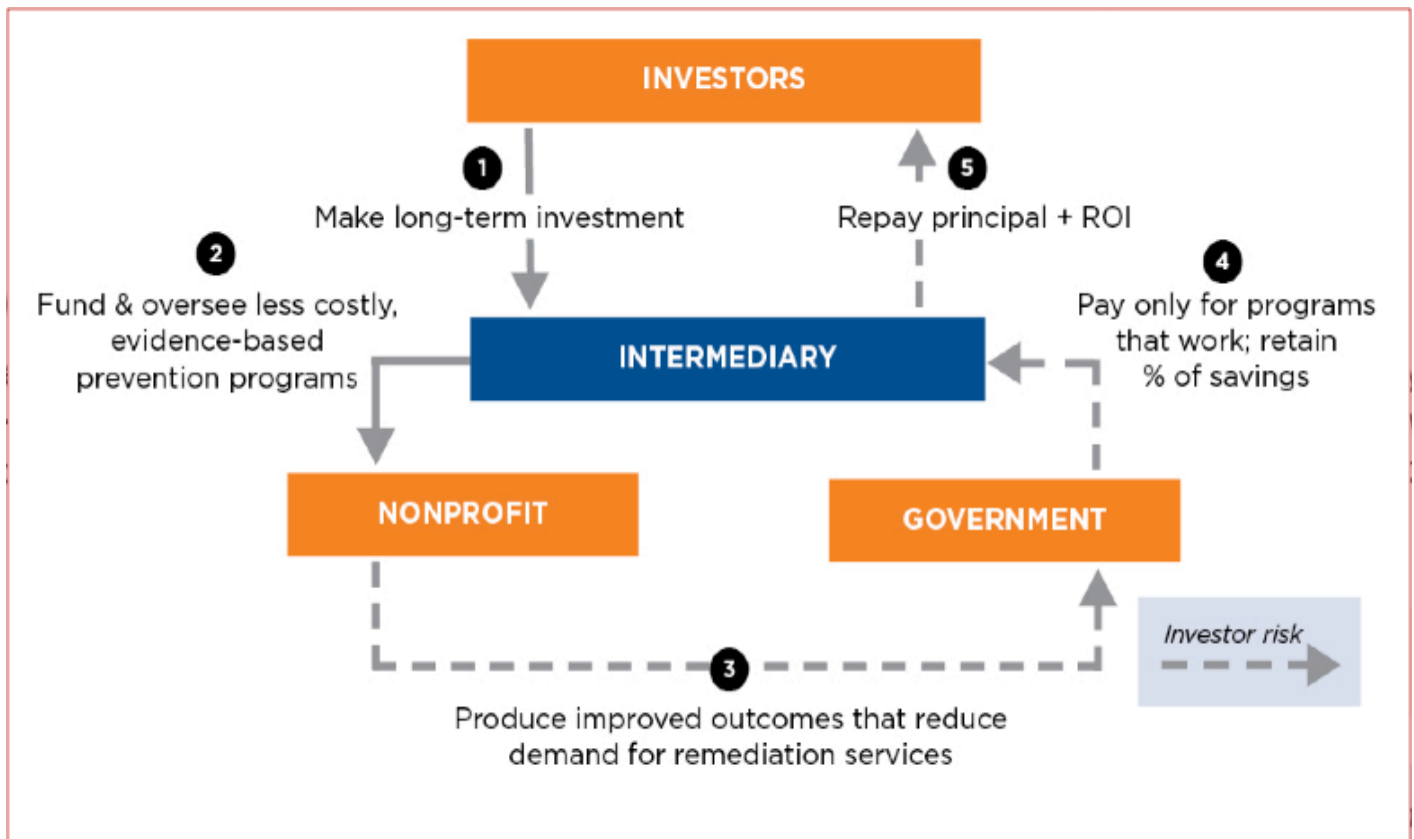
INVESTORS

1
Make long-term investment

5
Repay principal + ROI

2
Fund & oversee less costly, evidence-based prevention programs

INTERMEDIARY

4
Pay only for programs that work; retain % of savings

NONPROFIT

GOVERNMENT

3
Produce improved outcomes that reduce demand for remediation services

Investor risk